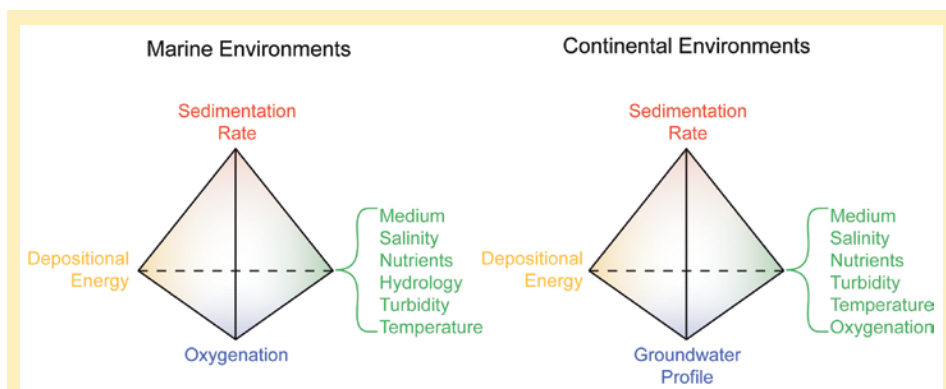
Marine Environments

Sedimentation Rate

Depositional Energy

Medium
Salinity
Nutrients
Hydrology
Turbidity
Temperature

Oxygenation

Continental Environments

Sedimentation Rate

Depositional Energy

Medium
Salinity
Nutrients
Turbidity
Temperature
Oxygenation

Groundwater Profile